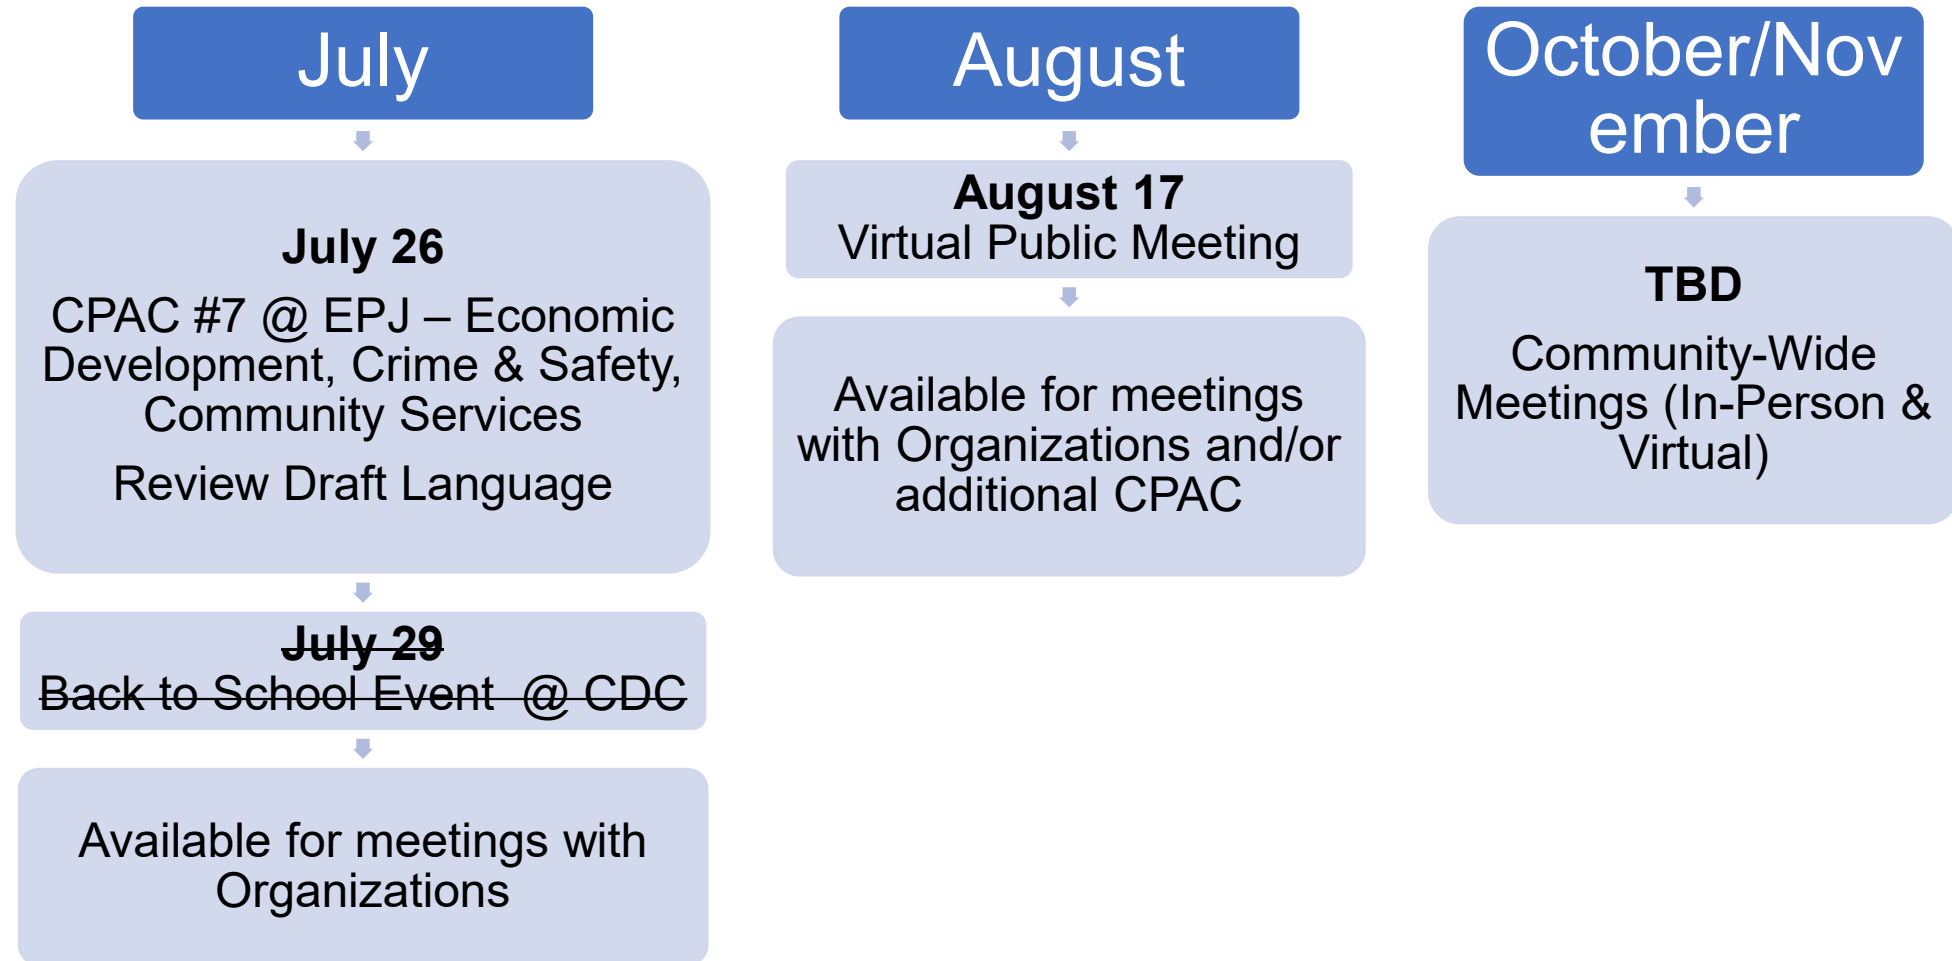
July

July 26

CPAC #7 @ EPJ – Economic Development, Crime & Safety, Community Services

Review Draft Language

~~July 29~~
~~Back to School Event @ CDC~~

Available for meetings with Organizations

August

August 17
Virtual Public Meeting

Available for meetings with Organizations and/or additional CPAC

October/November

TBD

Community-Wide Meetings (In-Person & Virtual)